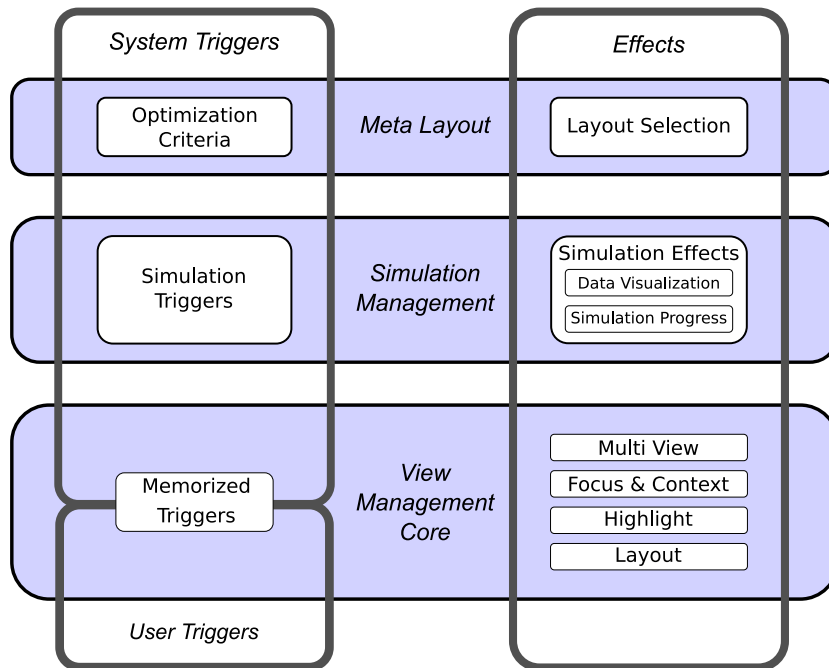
System Triggers

Effects

Optimization Criteria

Meta Layout

Layout Selection

Simulation Triggers

Simulation Management

Simulation Effects

Data Visualization

Simulation Progress

Memorized Triggers

View Management Core

Multi View

Focus & Context

Highlight

Layout

User Triggers